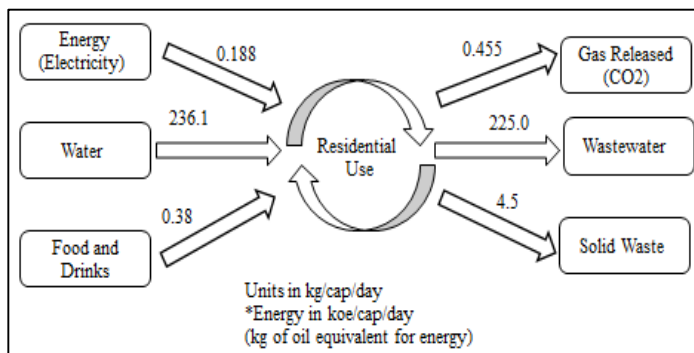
Energy (Electricity)

0.188

Water

236.1

Food and Drinks

0.38

Residential Use

0.455

Gas Released (CO2)

225.0

Wastewater

4.5

Solid Waste

Units in kg/cap/day
*Energy in koe/cap/day
(kg of oil equivalent for energy)